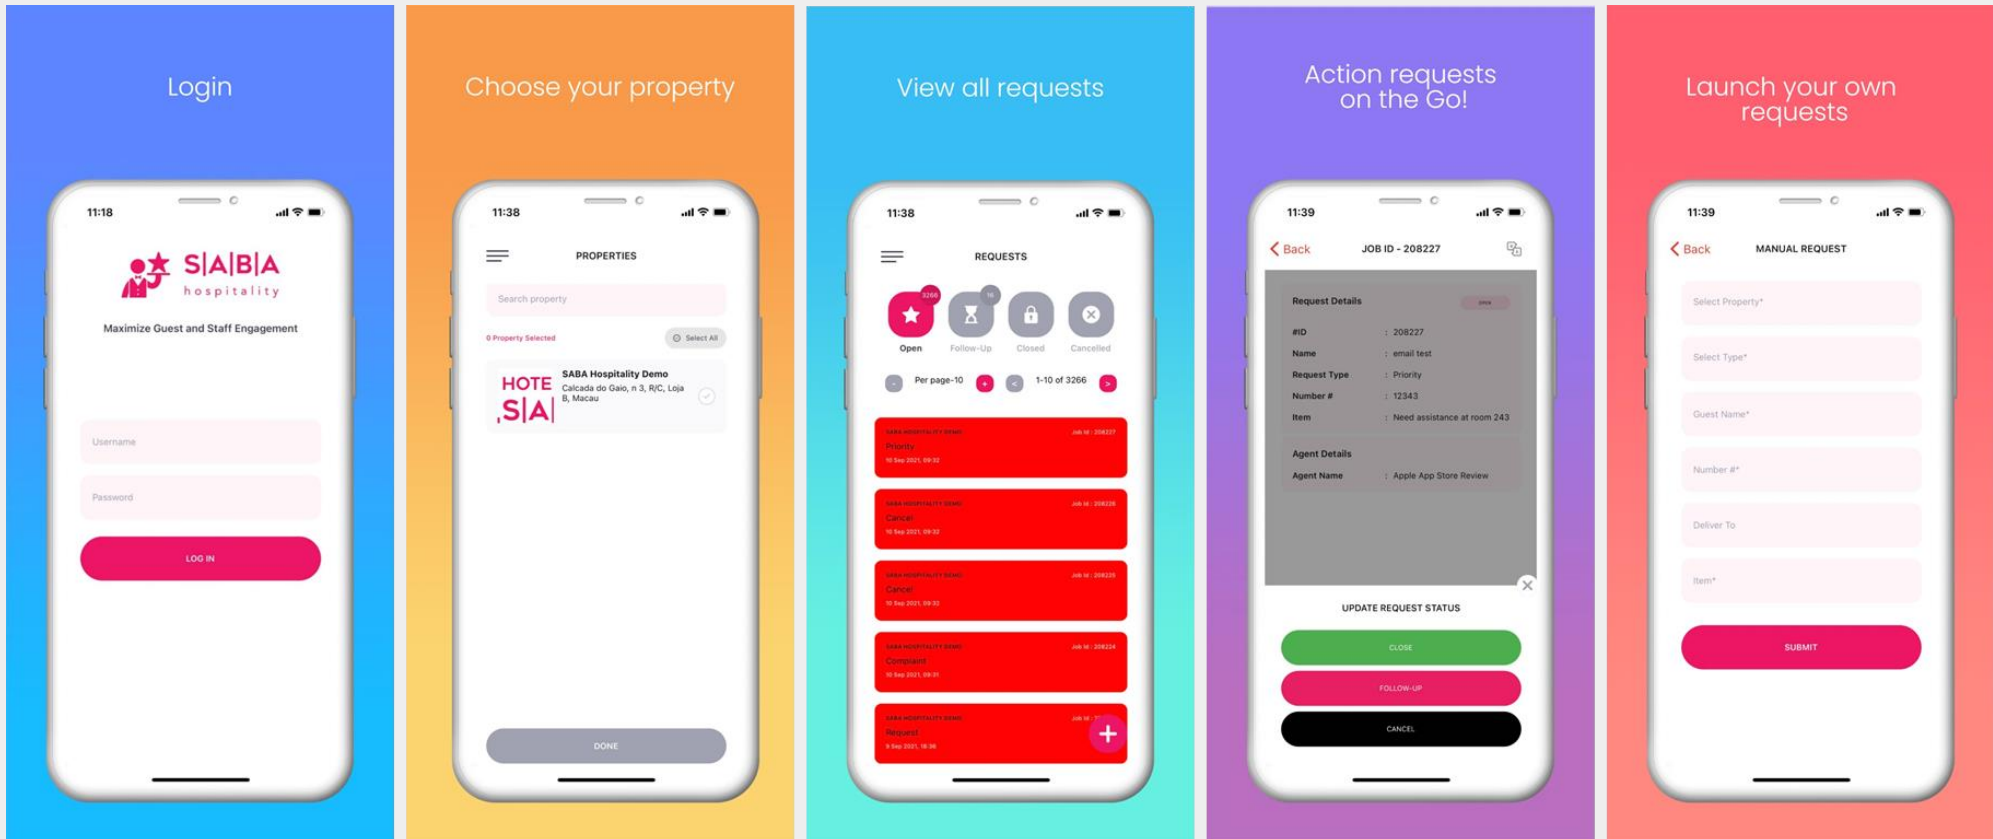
Login

11:18

S|A|B|A
hospitality

Maximize Guest and Staff Engagement

Username

Password

LOG IN

Choose your property

11:38

PROPERTIES

Search property

0 Property Selected

Select All

HOTE
S|A|

SABA Hospitality Demo
Calcada do Gaio, n 3, R/C, Loja B, Macau

DONE

View all requests

11:38

REQUESTS

3266

16

Open

Follow-Up

Closed

Cancelled

Per page-10

1-10 of 3266

SABA HOSPITALITY DEMO
Job Id : 208227
Priority
10 Sep 2021, 09:32

SABA HOSPITALITY DEMO
Job Id : 208226
Cancel
10 Sep 2021, 09:32

SABA HOSPITALITY DEMO
Job Id : 208225
Cancel
10 Sep 2021, 09:32

SABA HOSPITALITY DEMO
Job Id : 208224
Complaint
10 Sep 2021, 09:31

SABA HOSPITALITY DEMO
Job Id : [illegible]
Request
9 Sep 2021, 18:36

Action requests on the Go!

11:39

Back

JOB ID - 208227

Request Details

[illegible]

#ID : 208227

Name : email test

Request Type : Priority

Number # : 12343

Item : Need assistance at room 243

Agent Details

Agent Name : Apple App Store Review

UPDATE REQUEST STATUS

CLOSE

FOLLOW-UP

CANCEL

Launch your own requests

11:39

Back

MANUAL REQUEST

Select Property*

Select Type*

Guest Name*

Number #*

Deliver To

Item*

SUBMIT